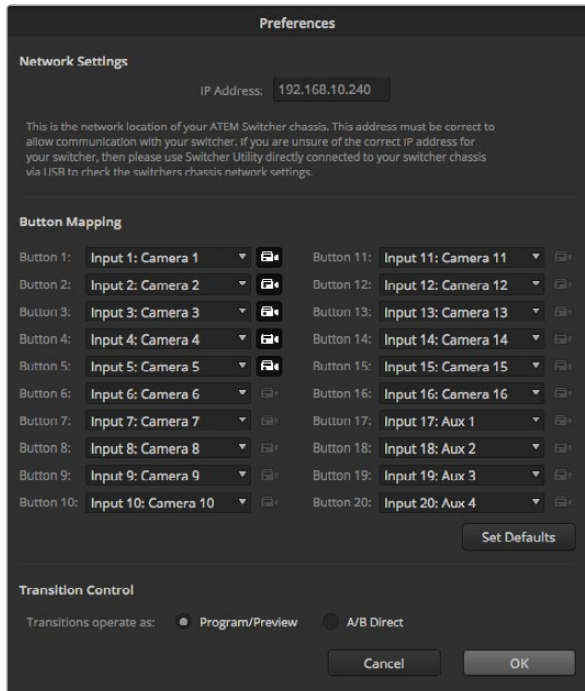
Preferences

Network Settings

IP Address: 192.168.10.240

This is the network location of your ATEM Switcher chassis. This address must be correct to allow communication with your switcher. If you are unsure of the correct IP address for your switcher, then please use Switcher Utility directly connected to your switcher chassis via USB to check the switchers chassis network settings.

Button Mapping

Button 1: Input 1: Camera 1
Button 2: Input 2: Camera 2
Button 3: Input 3: Camera 3
Button 4: Input 4: Camera 4
Button 5: Input 5: Camera 5
Button 6: Input 6: Camera 6
Button 7: Input 7: Camera 7
Button 8: Input 8: Camera 8
Button 9: Input 9: Camera 9
Button 10: Input 10: Camera 10

Button 11: Input 11: Camera 11
Button 12: Input 12: Camera 12
Button 13: Input 13: Camera 13
Button 14: Input 14: Camera 14
Button 15: Input 15: Camera 15
Button 16: Input 16: Camera 16
Button 17: Input 17: Aux 1
Button 18: Input 18: Aux 2
Button 19: Input 19: Aux 3
Button 20: Input 20: Aux 4

Set Defaults

Transition Control

Transitions operate as: Program/Preview A/B Direct

Cancel OK